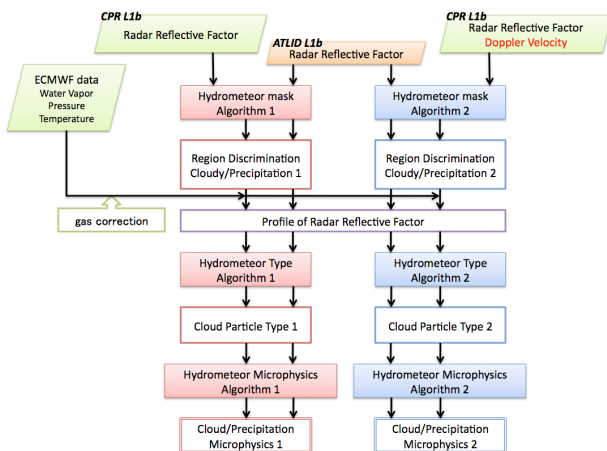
CPR L1b
Radar Reflective Factor

ATLID L1b
Radar Reflective Factor

CPR L1b
Radar Reflective Factor
Doppler Velocity

ECMWF data
Water Vapor
Pressure
Temperature

Hydrometeor mask
Algorithm 1

Hydrometeor mask
Algorithm 2

Region Discrimination
Cloudy/Precipitation 1

Region Discrimination
Cloudy/Precipitation 2

gas correction

Profile of Radar Reflective Factor

Hydrometeor Type
Algorithm 1

Hydrometeor Type
Algorithm 2

Cloud Particle Type 1

Cloud Particle Type 2

Hydrometeor Microphysics
Algorithm 1

Hydrometeor Microphysics
Algorithm 2

Cloud/Precipitation
Microphysics 1

Cloud/Precipitation
Microphysics 2